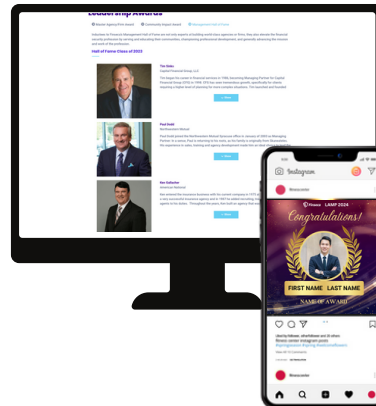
Leadership Awards

Master Agency/Firm Award Community Impact Award Management Hall of Fame

Hall of Fame Class of 2023

Tim Sides
Capital Financial Group, LLC

More

Paul Dodd
Northwestern Mutual

More

Ben Gallacher
American National

More

Instagram

Congratulations!

LAMP 2024

FIRST NAME LAST NAME

NAME OF AWARD